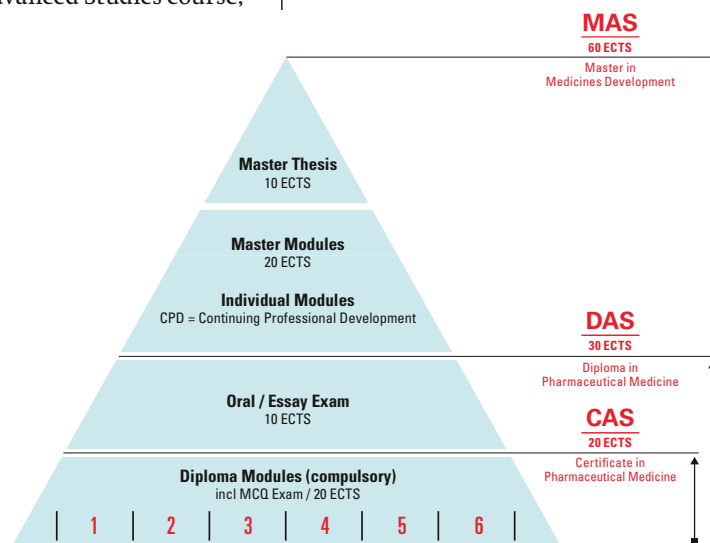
MAS
60 ECTS
Master in Medicines Development

Master Thesis
10 ECTS

Master Modules
20 ECTS

Individual Modules
CPD = Continuing Professional Development

DAS
30 ECTS
Diploma in Pharmaceutical Medicine

Oral / Essay Exam
10 ECTS

CAS
20 ECTS
Certificate in Pharmaceutical Medicine

Diploma Modules (compulsory)
incl MCQ Exam / 20 ECTS

| 1 | 2 | 3 | 4 | 5 | 6 |